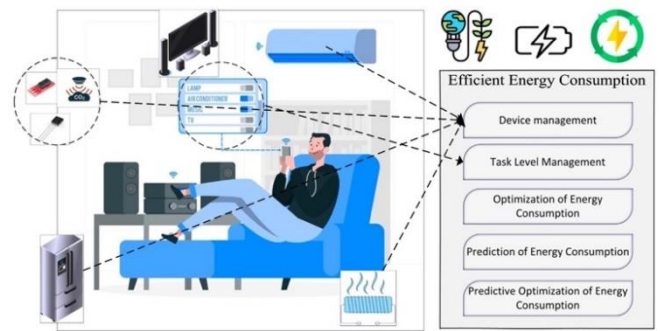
LAMP
AIR CONDITIONER
TV
$CO_2$

Efficient Energy Consumption

Device management

Task Level Management

Optimization of Energy Consumption

Prediction of Energy Consumption

Predictive Optimization of Energy Consumption